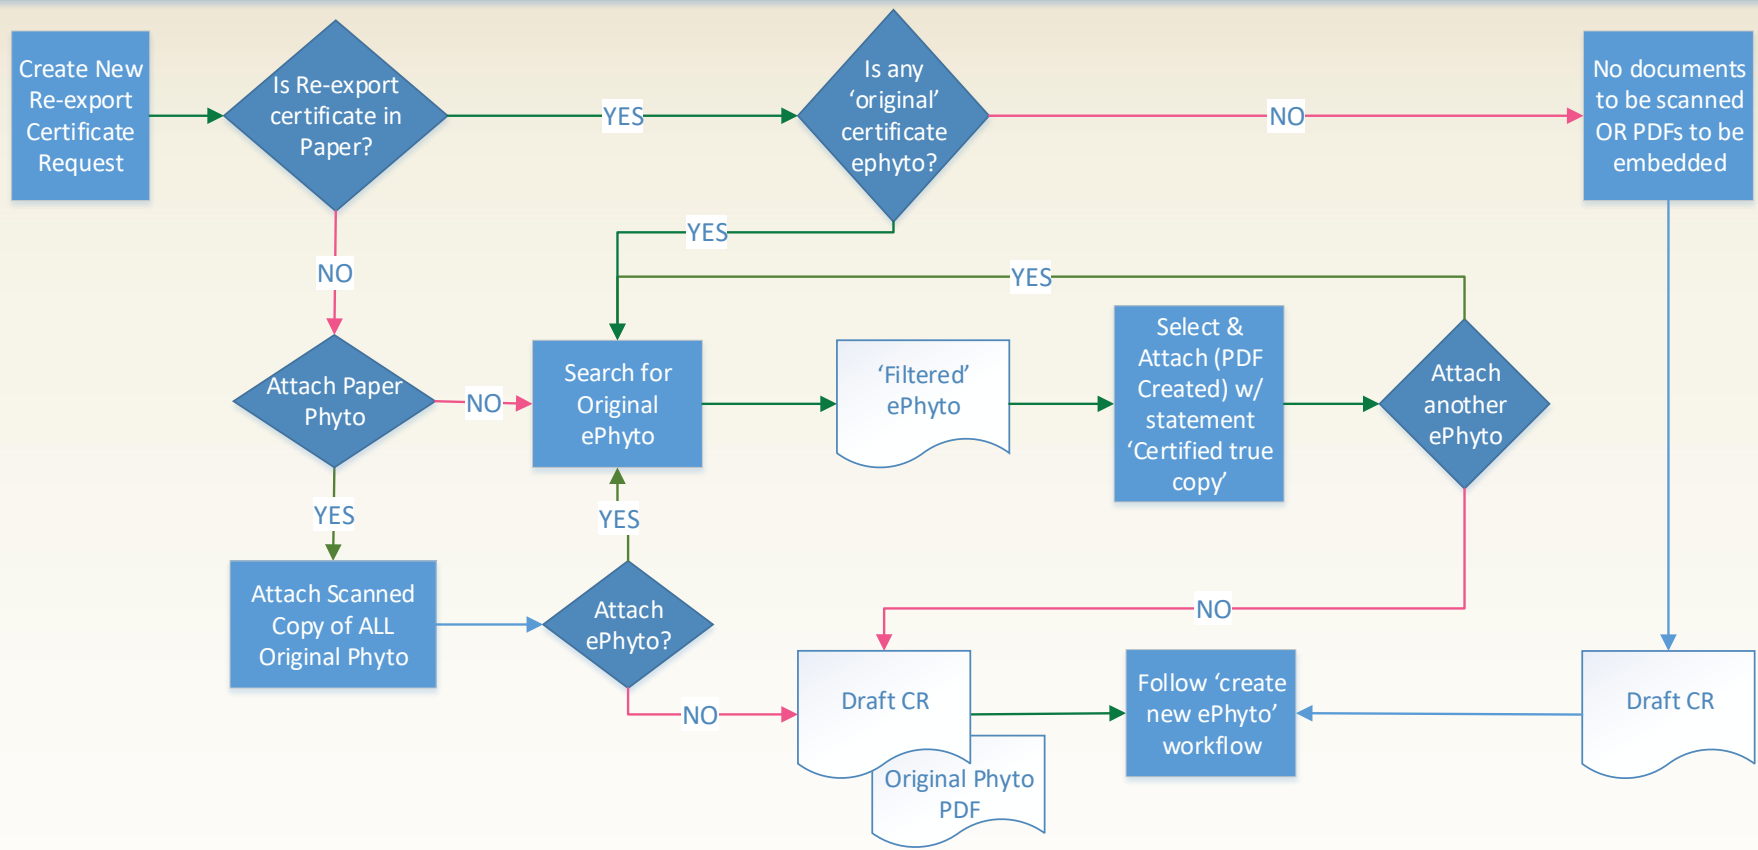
Create New Re-export Certificate Request

Is Re-export certificate in Paper?

YES

Is any 'original' certificate ephyto?

NO

No documents to be scanned OR PDFs to be embedded

YES

NO

YES

Attach Paper Phyto

NO

Search for Original ePhyto

'Filtered' ePhyto

Select & Attach (PDF Created) w/ statement 'Certified true copy'

Attach another ePhyto

YES

YES

Attach Scanned Copy of ALL Original Phyto

Attach ePhyto?

NO

NO

Draft CR

Original Phyto PDF

Follow 'create new ePhyto' workflow

Draft CR